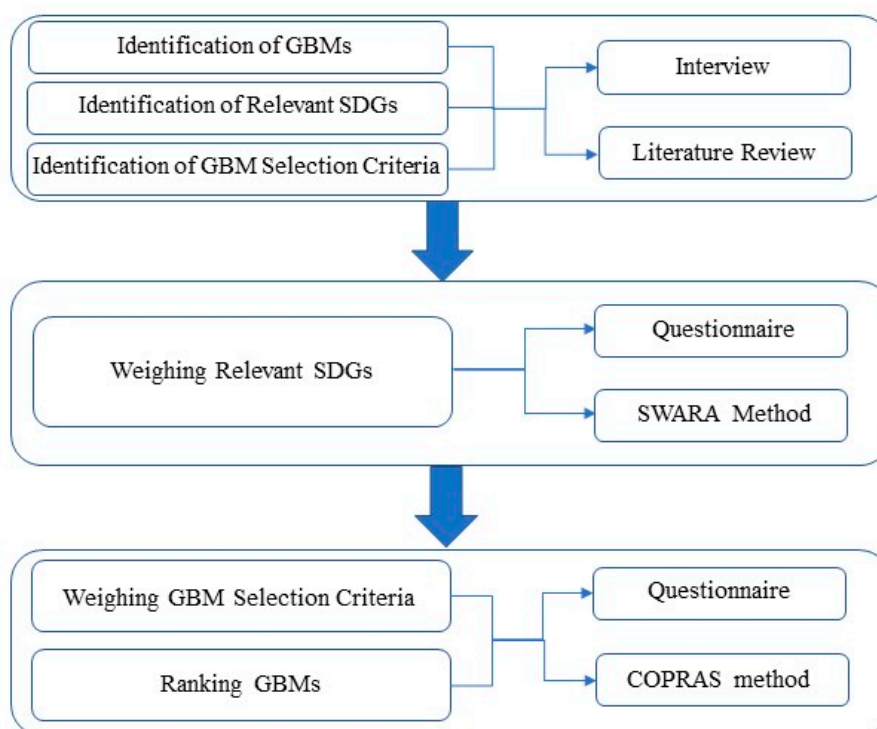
Identification of GBMs

Identification of Relevant SDGs

Identification of GBM Selection Criteria

Interview

Literature Review

Weighing Relevant SDGs

Questionnaire

SWARA Method

Weighing GBM Selection Criteria

Ranking GBMs

Questionnaire

COPRAS method